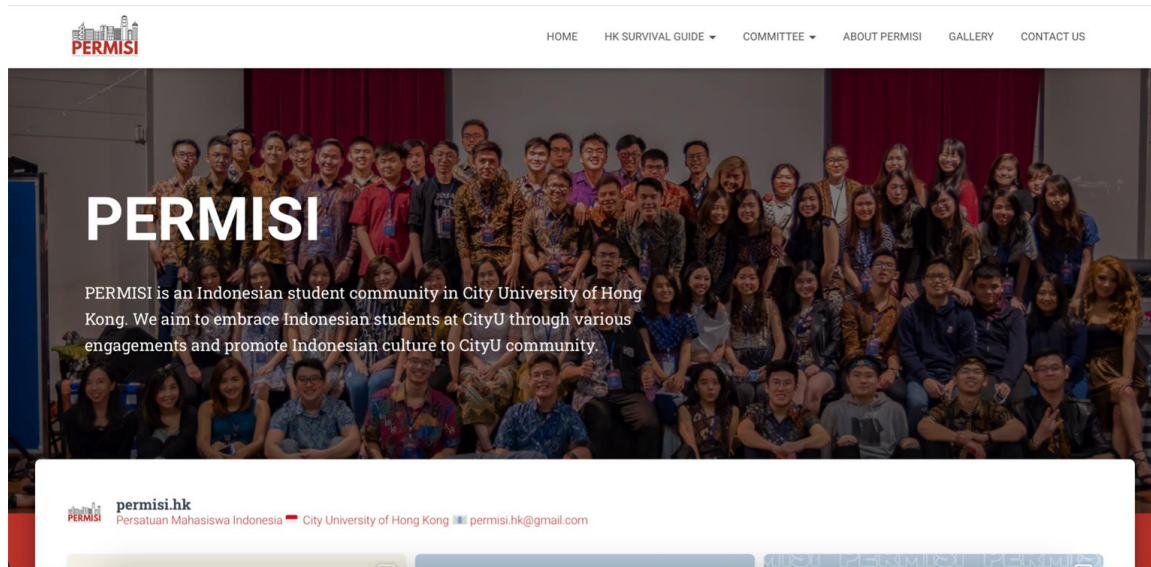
PERMISI

HOME HK SURVIVAL GUIDE COMMITTEE ABOUT PERMISI GALLERY CONTACT US

PERMISI

PERMISI is an Indonesian student community in City University of Hong Kong. We aim to embrace Indonesian students at CityU through various engagements and promote Indonesian culture to CityU community.

PERMISI

permisi.hk
Persatuan Mahasiswa Indonesia 🇮🇩 City University of Hong Kong 📧 permisi.hk@gmail.com